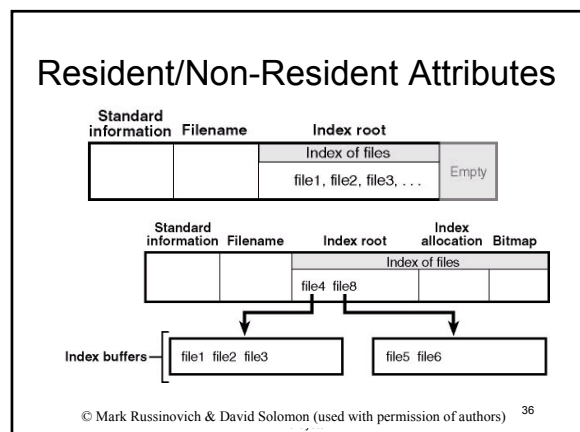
Resident/Non-Resident Attributes

Standard information Filename Index root

Index of files

file1, file2, file3, . . .

Empty

Standard information Filename Index root Index allocation Bitmap

Index of files

file4 file8

Index buffers

file1 file2 file3

file5 file6

© Mark Russinovich & David Solomon (used with permission of authors) 36